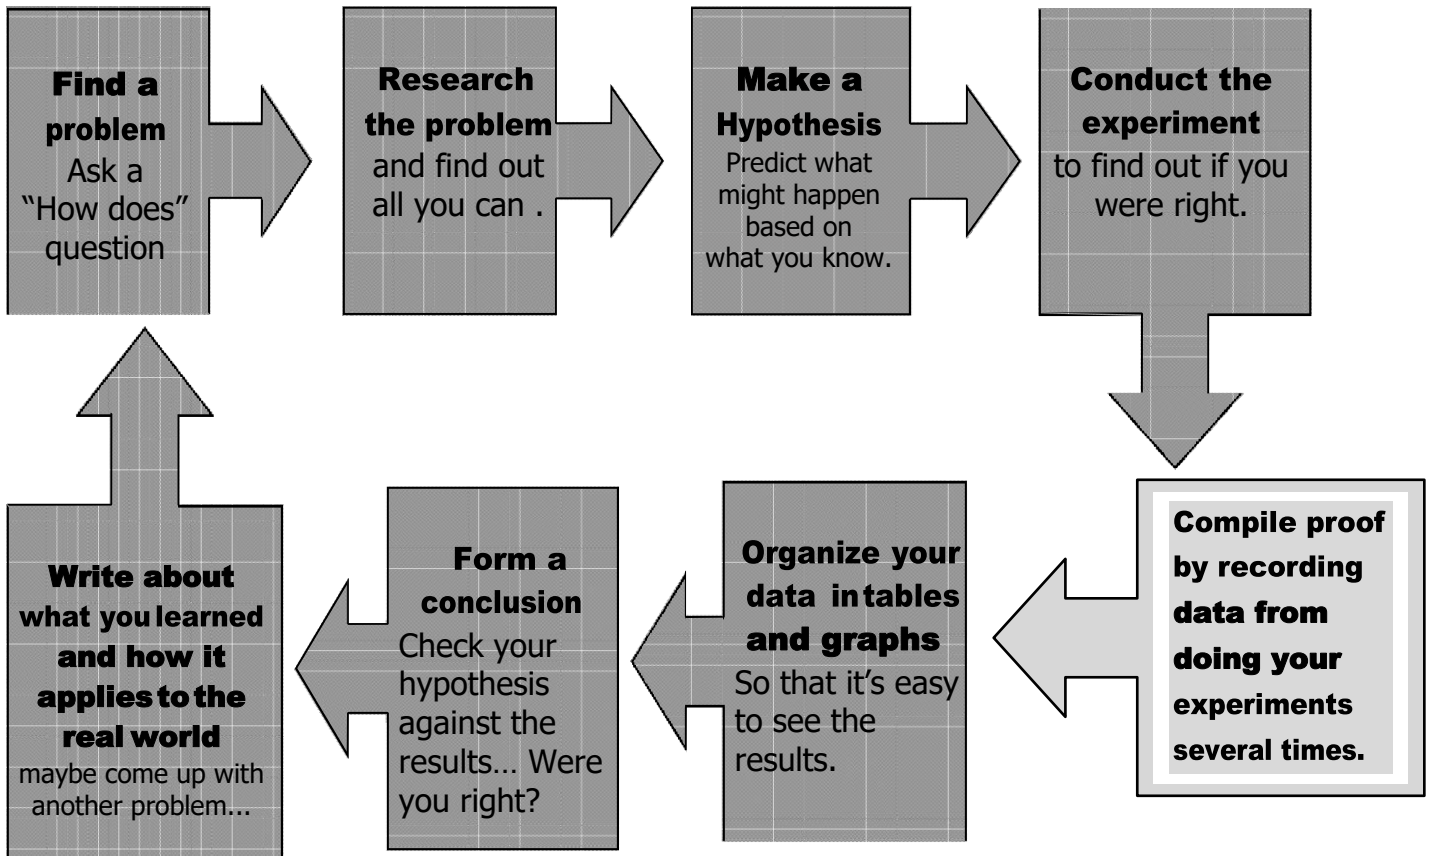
Find a problem
Ask a "How does" question

Research the problem
and find out all you can .

Make a Hypothesis
Predict what might happen based on what you know.

Conduct the experiment
to find out if you were right.

Compile proof by recording data from doing your experiments several times.

Organize your data in tables and graphs
So that it's easy to see the results.

Form a conclusion
Check your hypothesis against the results… Were you right?

Write about what you learned and how it applies to the real world
maybe come up with another problem...